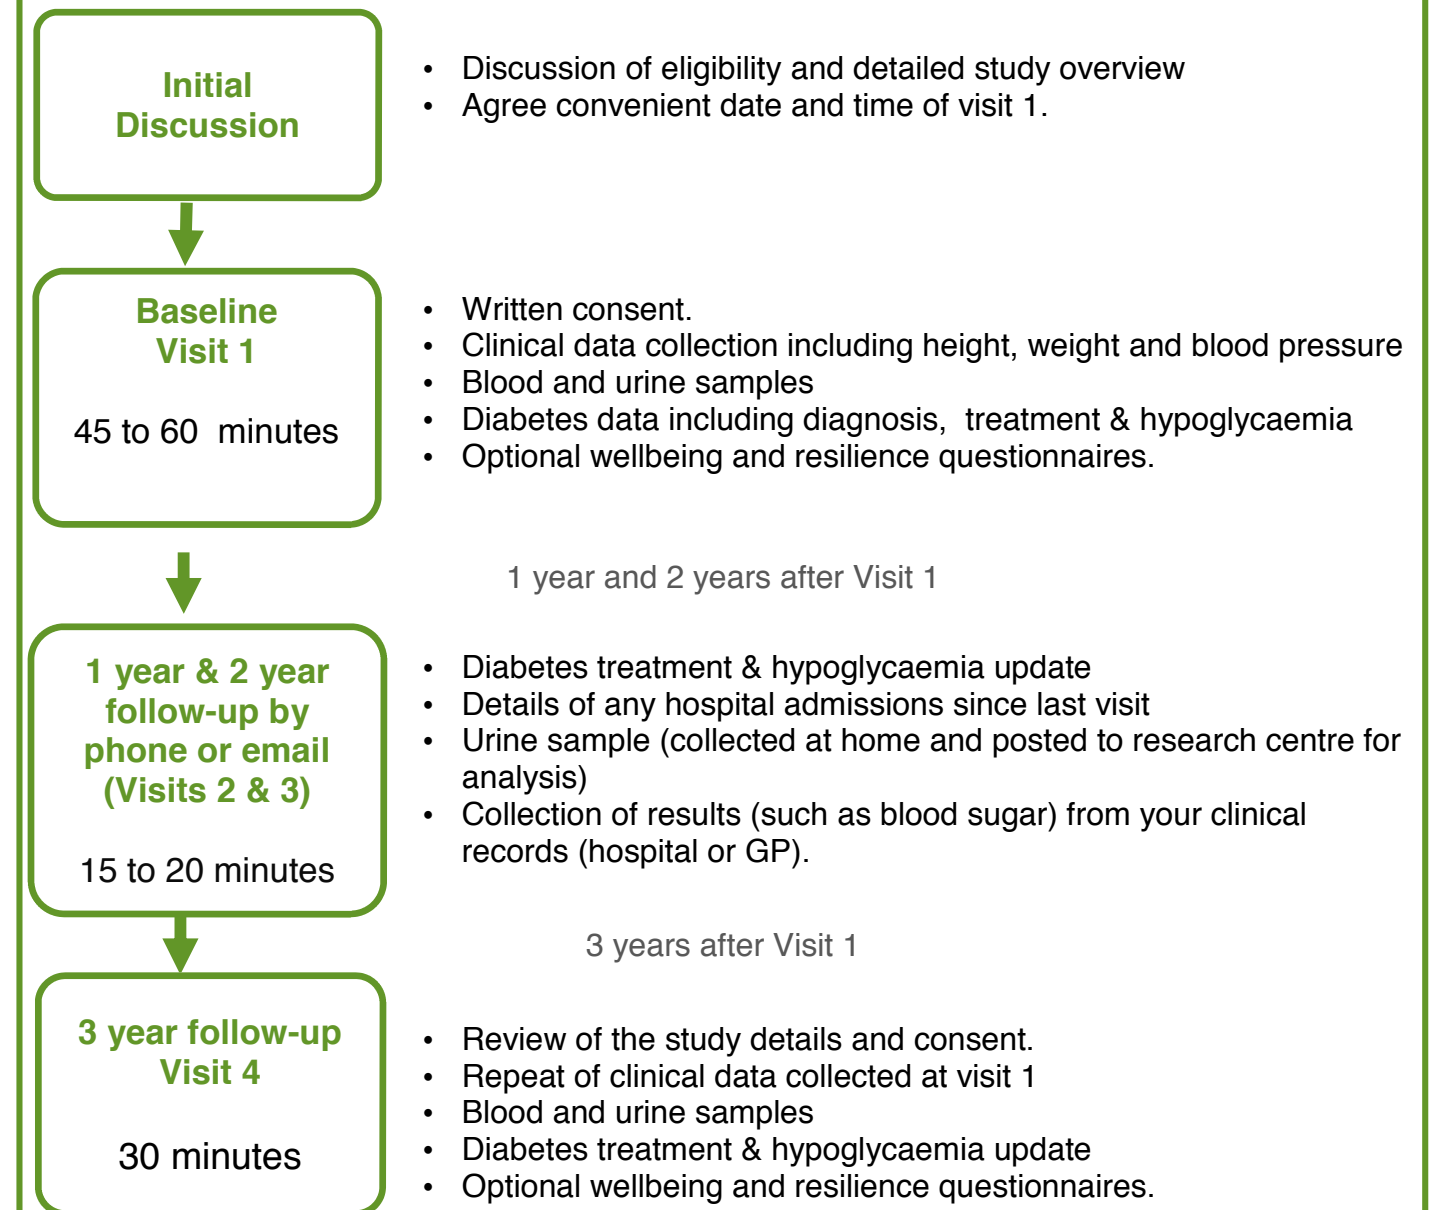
Initial Discussion

- Discussion of eligibility and detailed study overview
- Agree convenient date and time of visit 1.

Baseline Visit 1

45 to 60 minutes

- Written consent.
- Clinical data collection including height, weight and blood pressure
- Blood and urine samples
- Diabetes data including diagnosis, treatment & hypoglycaemia
- Optional wellbeing and resilience questionnaires.

1 year and 2 years after Visit 1

1 year & 2 year follow-up by phone or email (Visits 2 & 3)

15 to 20 minutes

- Diabetes treatment & hypoglycaemia update
- Details of any hospital admissions since last visit
- Urine sample (collected at home and posted to research centre for analysis)
- Collection of results (such as blood sugar) from your clinical records (hospital or GP).

3 years after Visit 1

3 year follow-up Visit 4

30 minutes

- Review of the study details and consent.
- Repeat of clinical data collected at visit 1
- Blood and urine samples
- Diabetes treatment & hypoglycaemia update
- Optional wellbeing and resilience questionnaires.